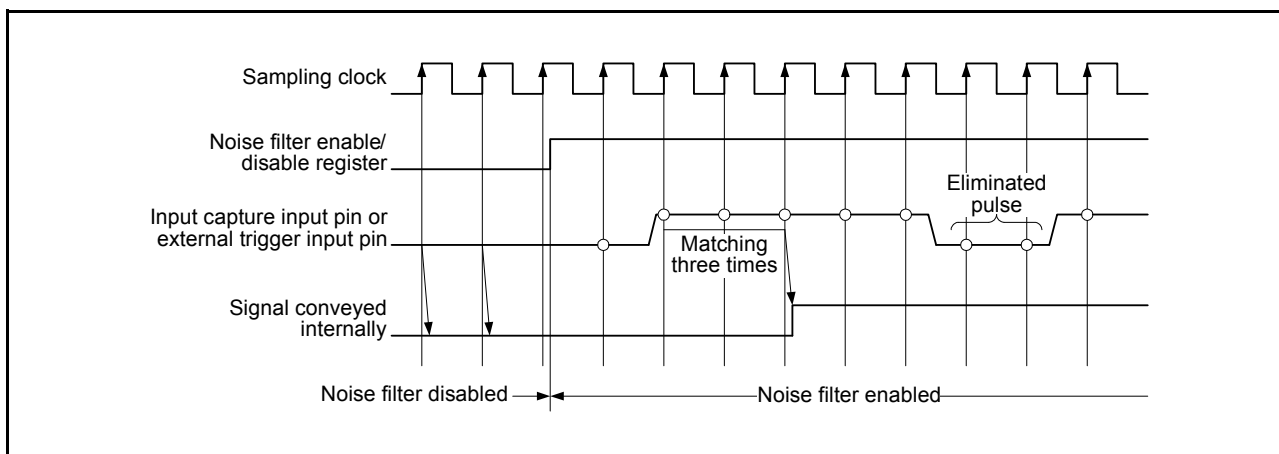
Sampling clock

Noise filter enable/ disable register

Eliminated pulse

Input capture input pin or external trigger input pin

Matching three times

Signal conveyed internally

Noise filter disabled

Noise filter enabled